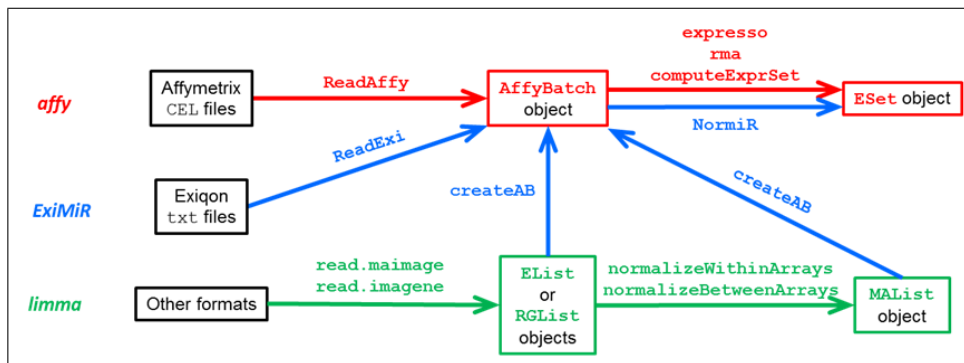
affy

Affymetrix CEL files

ReadAffy

AffyBatch object

expresso
rma
computeExprSet

ESet object

NormiR

ReadExi

ExiMiR

Exiqon txt files

createAB

createAB

limma

Other formats

read.maimage
read.imagene

EList or RGList objects

normalizeWithinArrays
normalizeBetweenArrays

MAList object